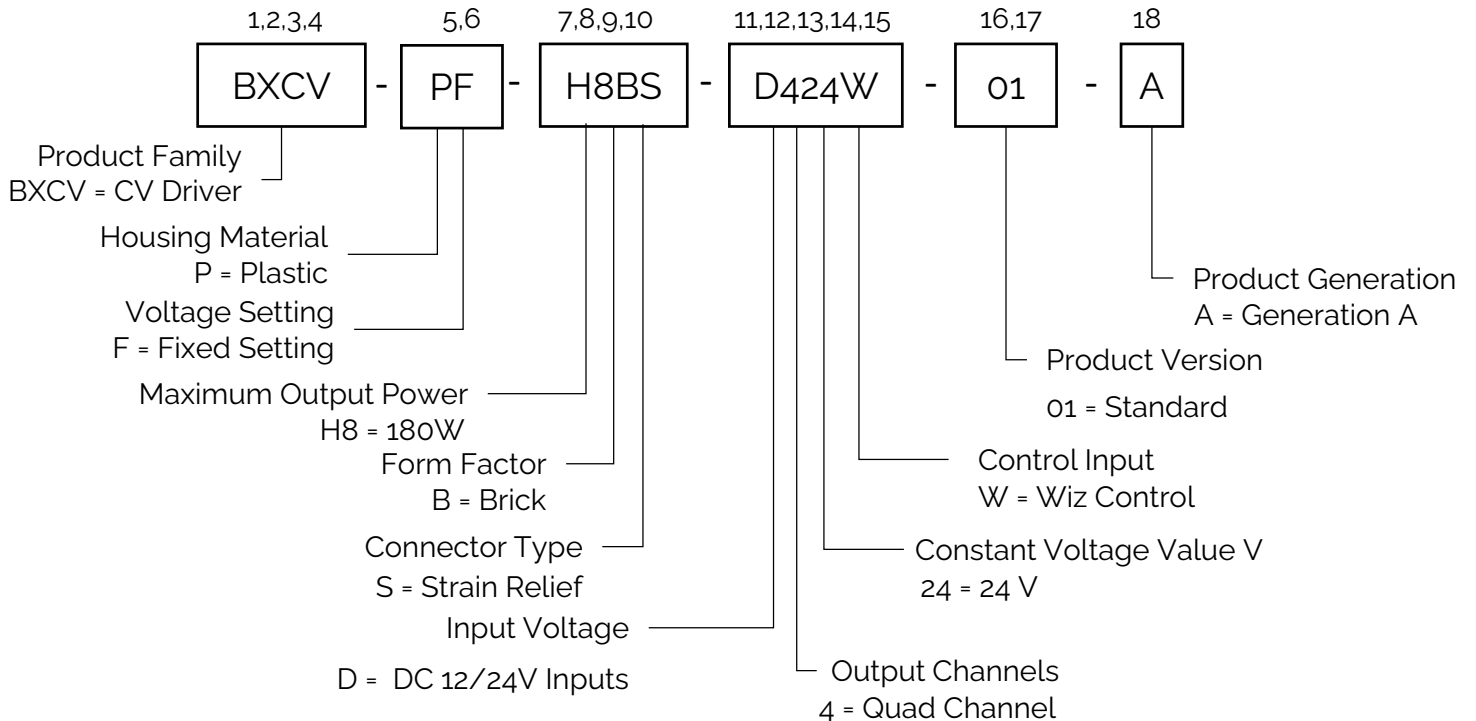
1,2,3,4 5,6 7,8,9,10 11,12,13,14,15 16,17 18

BXCV - PF - H8BS - D424W - 01 - A

Product Family
BXCV = CV Driver

Housing Material
P = Plastic

Voltage Setting
F = Fixed Setting

Maximum Output Power
H8 = 180W

Form Factor
B = Brick

Connector Type
S = Strain Relief

Input Voltage
D = DC 12/24V Inputs

Product Generation
A = Generation A

Product Version
01 = Standard

Control Input
W = Wiz Control

Constant Voltage Value V
24 = 24 V

Output Channels
4 = Quad Channel